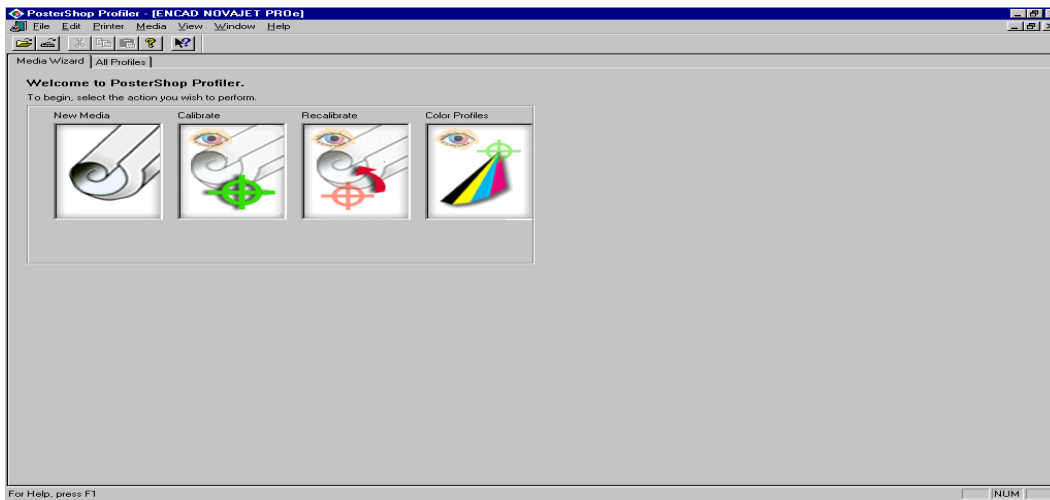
PosterShop Profiler - [ENCAD NOVAJET PROe]

File Edit Printer Media View Window Help

Media Wizard | All Profiles

Welcome to PosterShop Profiler.

To begin, select the action you wish to perform.

New Media

Calibrate

Recalibrate

Color Profiles

For Help, press F1

NUM